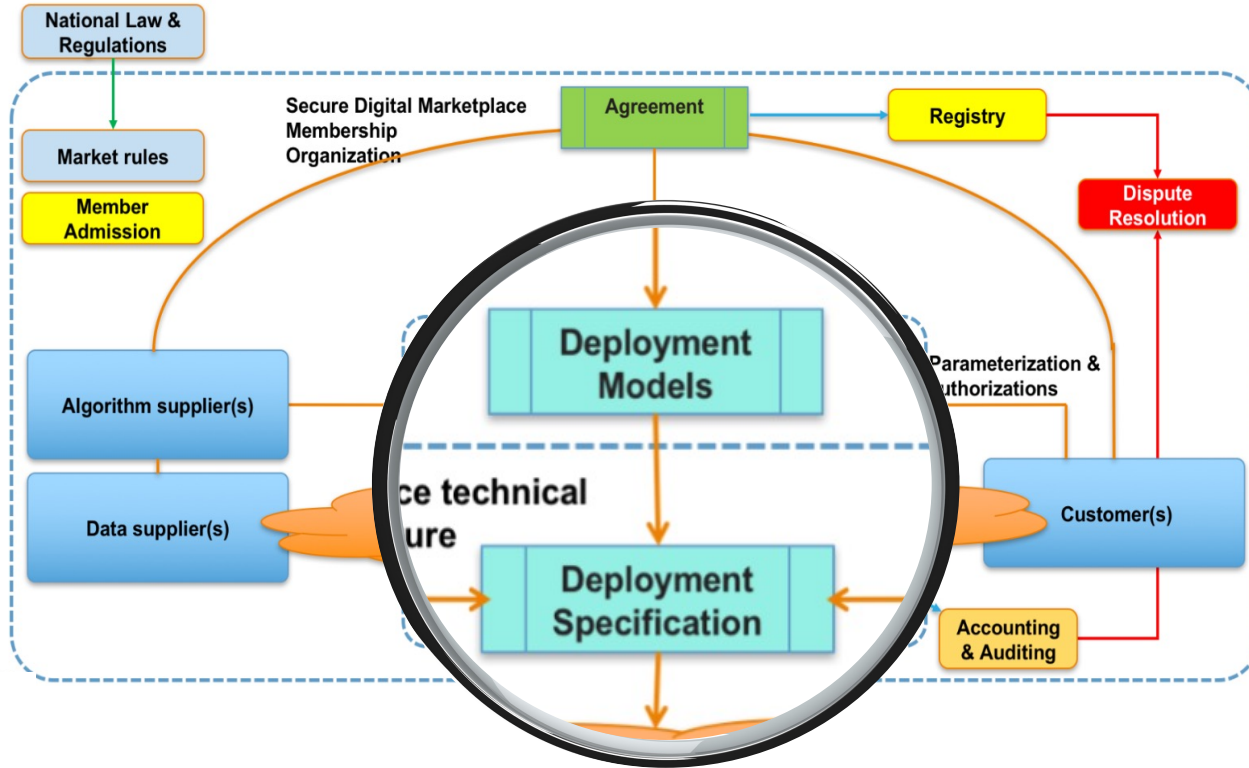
National Law & Regulations

Secure Digital Marketplace Membership Organization

Agreement

Registry

Market rules

Member Admission

Dispute Resolution

Deployment Models

Parameterization & uthorizations

Algorithm supplier(s)

ce technical ure

Data supplier(s)

Customer(s)

Deployment Specification

Accounting & Auditing